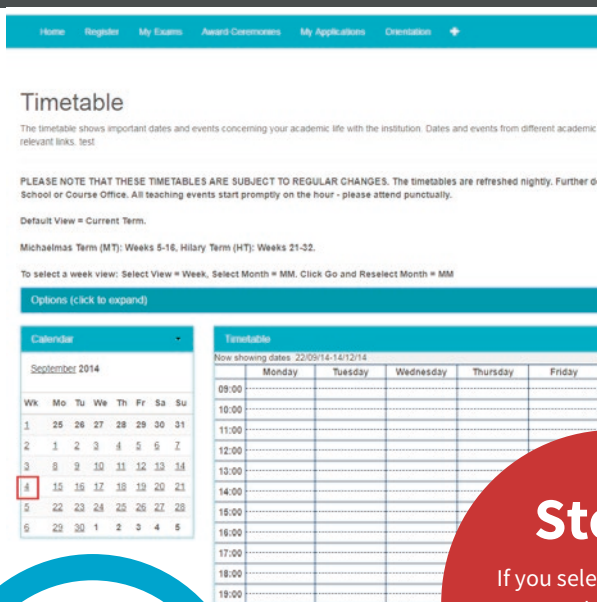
Home Register My Exams Award Ceremonies My Applications Orientation

Timetable

The timetable shows important dates and events concerning your academic life with the institution. Dates and events from different academic relevant links. test

PLEASE NOTE THAT THESE TIMETABLES ARE SUBJECT TO REGULAR CHANGES. The timetables are refreshed nightly. Further d School or Course Office. All teaching events start promptly on the hour - please attend punctually.

Default View = Current Term.

Michaelmas Term (MT): Weeks 5-16, Hilary Term (HT): Weeks 21-32.

To select a week view: Select View = Week, Select Month = MM, Click Go and Reselect Month = MM

Options (click to expand)

Calendar

September 2014

| Wk | Mo | Tu | We | Th | Fr | Sa | Su |
|---|---|---|---|---|---|---|---|
| 1 | 25 | 26 | 27 | 28 | 29 | 30 | 31 |
| 2 | 1 | 2 | 3 | 4 | 5 | 6 | 7 |
| 3 | 8 | 9 | 10 | 11 | 12 | 13 | 14 |
| 4 | 15 | 16 | 17 | 18 | 19 | 20 | 21 |
| 5 | 22 | 23 | 24 | 25 | 26 | 27 | 28 |
| 6 | 29 | 30 | 1 | 2 | 3 | 4 | 5 |

Timetable

Now showing dates 22/09/14-14/12/14

| | Monday | Tuesday | Wednesday | Thursday | Friday |
|---|---|---|---|---|---|
| 09:00 | | | | | |
| 10:00 | | | | | |
| 11:00 | | | | | |
| 12:00 | | | | | |
| 13:00 | | | | | |
| 14:00 | | | | | |
| 15:00 | | | | | |
| 16:00 | | | | | |
| 17:00 | | | | | |
| 18:00 | | | | | |
| 19:00 | | | | | |

St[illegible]

If you sele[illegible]